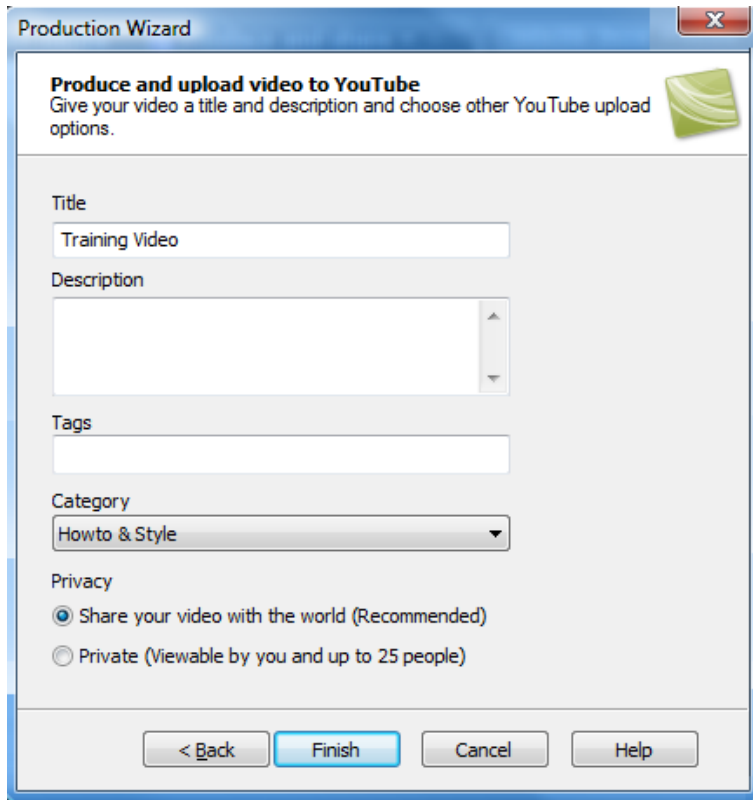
Production Wizard

**Produce and upload video to YouTube**
Give your video a title and description and choose other YouTube upload options.

Title
Training Video

Description

Tags

Category
Howto & Style

Privacy
Share your video with the world (Recommended)
Private (Viewable by you and up to 25 people)

< Back
Finish
Cancel
Help